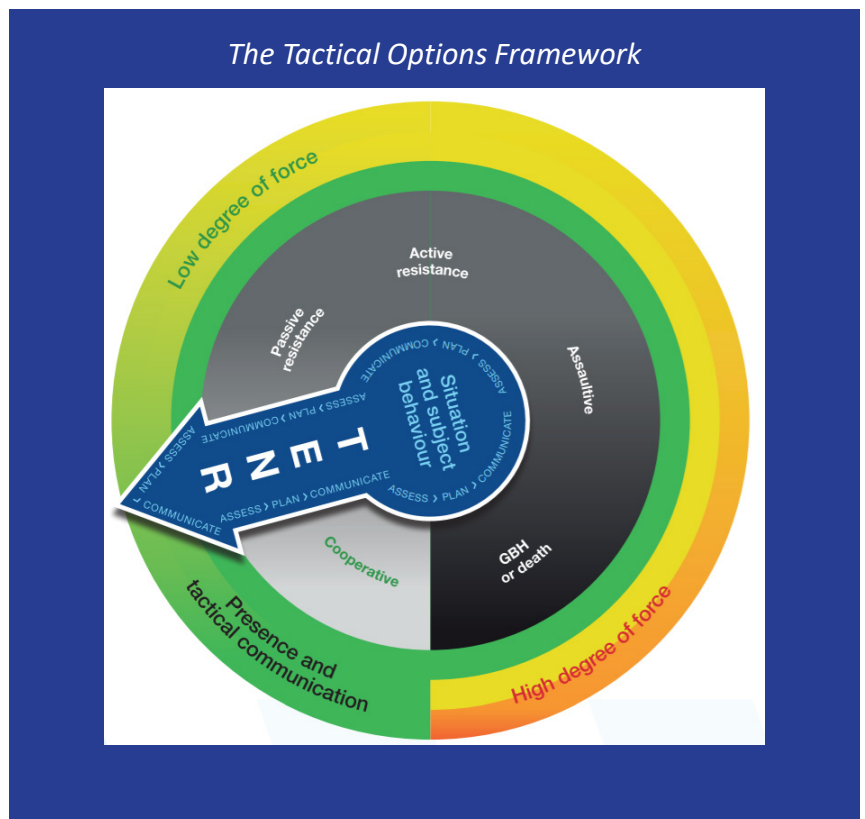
The Tactical Options Framework

Low degree of force

Active resistance

Passive resistance

Assaultive

Situation and subject behaviour

T E N R

ASSESS › PLAN › COMMUNICATE

ASSESS › PLAN › COMMUNICATE

ASSESS › PLAN › COMMUNICATE

ASSESS › PLAN › COMMUNICATE

ASSESS › PLAN › COMMUNICATE

Cooperative

GBH or death

Presence and tactical communication

High degree of force